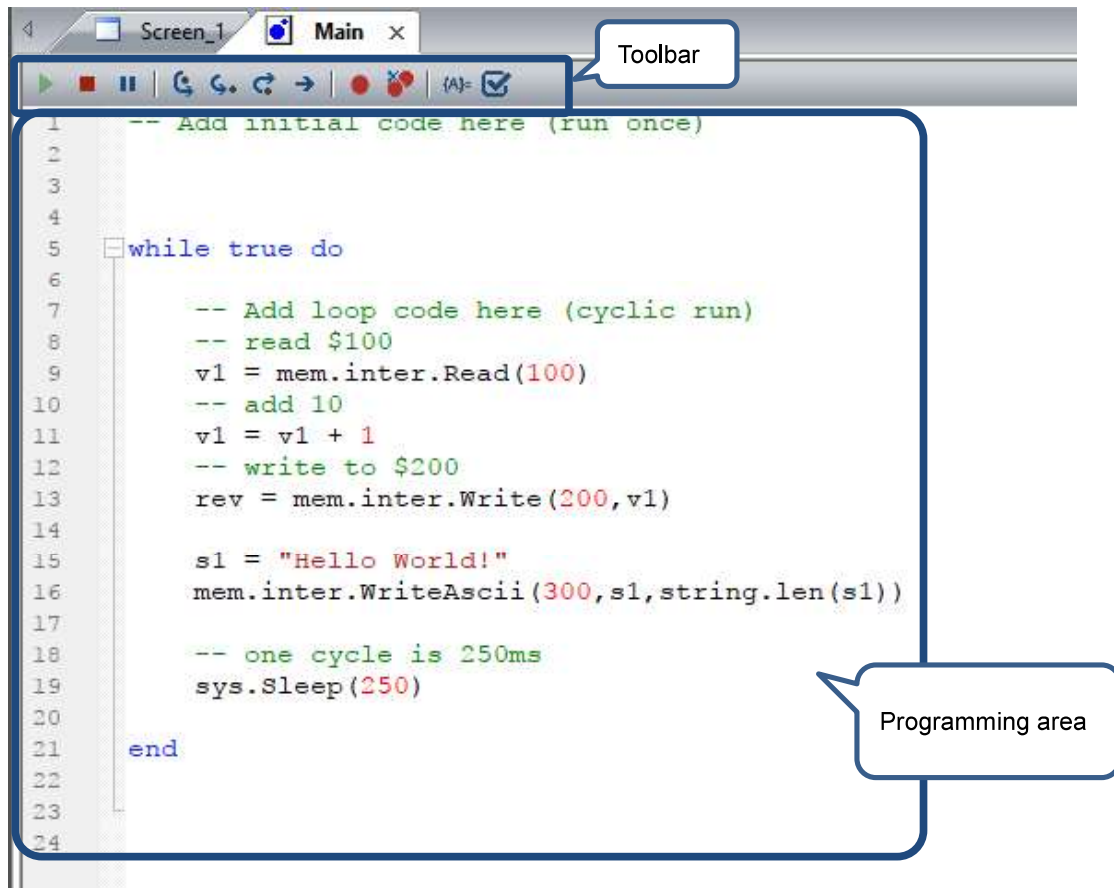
Screen_1 Main ×

Toolbar

{A}=

1 -- Add initial code here (run once)
2
3
4
5 while true do
6
7 -- Add loop code here (cyclic run)
8 -- read $100
9 v1 = mem.inter.Read(100)
10 -- add 10
11 v1 = v1 + 1
12 -- write to $200
13 rev = mem.inter.Write(200,v1)
14
15 s1 = "Hello World!"
16 mem.inter.WriteAscii(300,s1,string.len(s1))
17
18 -- one cycle is 250ms
19 sys.Sleep(250)
20
21 end
22
23
24

Programming area